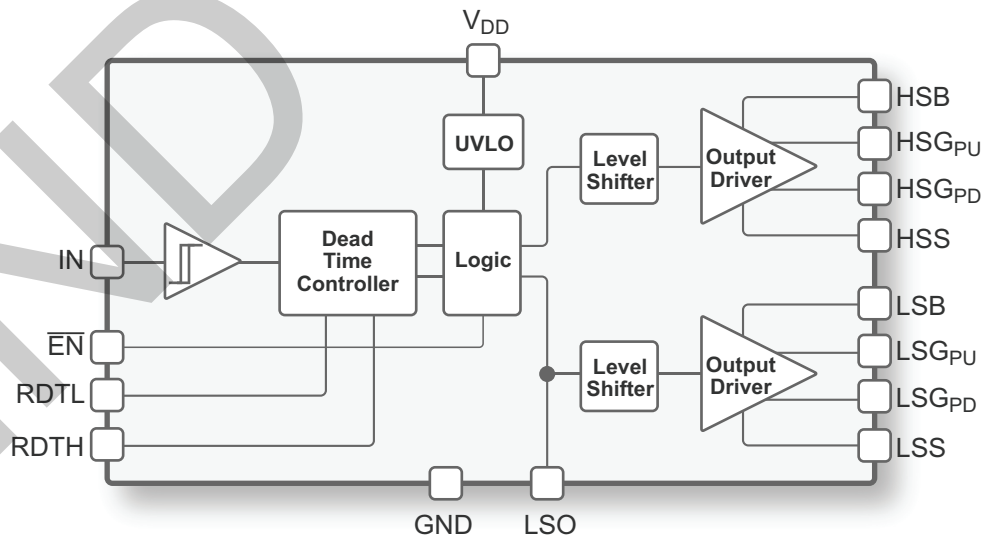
$V_{DD}$

UVLO

Level Shifter

Output Driver

HSB

$HSG_{PU}$

$HSG_{PD}$

HSS

IN

Dead Time Controller

Logic

$\overline{EN}$

RDTL

RDTH

Level Shifter

Output Driver

LSB

$LSG_{PU}$

$LSG_{PD}$

LSS

GND

LSO